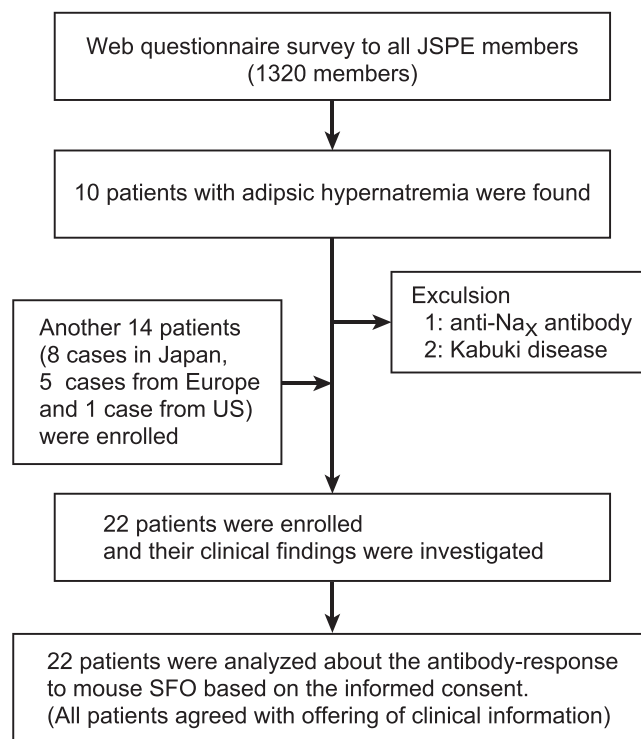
Web questionnaire survey to all JSPE members
(1320 members)

10 patients with adipsic hypernatremia were found

Another 14 patients
(8 cases in Japan,
5 cases from Europe
and 1 case from US)
were enrolled

Exculsion
1: anti-Na$_X$ antibody
2: Kabuki disease

22 patients were enrolled
and their clinical findings were investigated

22 patients were analyzed about the antibody-response to mouse SFO based on the informed consent.
(All patients agreed with offering of clinical information)